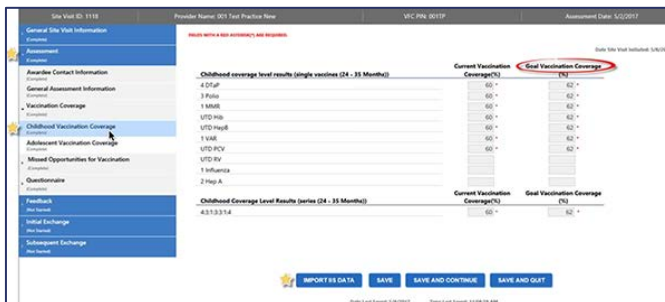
Site Visit ID: 1118 | Provider Name: 001 Test Practice New | VFC PIN: 001TP | Assessment Date: 5/2/2017

General Site Visit Information
(Complete)
Assessment
(Complete)
Awardee Contact Information
(Complete)
General Assessment Information
(Complete)
Vaccination Coverage
(Complete)
Childhood Vaccination Coverage
(Complete)
Adolescent Vaccination Coverage
(Complete)
Missed Opportunities for Vaccination
(Complete)
Questionnaire
(Complete)
Feedback
(Not Started)
Initial Exchange
(Not Started)
Subsequent Exchange
(Not Started)

FIELDS WITH A RED ASTERISK(*) ARE REQUIRED.

Date Site Visit Initiated: 5/8/20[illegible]

| Childhood coverage level results (single vaccines (24 - 35 Months)) | Current Vaccination Coverage(%) | Goal Vaccination Coverage (%) |
|---|---|---|
| 4 DTaP | 60 * | 62 * |
| 3 Polio | 60 * | 62 * |
| 1 MMR | 60 * | 62 * |
| UTD Hib | 60 * | 62 * |
| UTD HepB | 60 * | 62 * |
| 1 VAR | 60 * | 62 * |
| UTD PCV | 60 * | 62 * |
| UTD RV | | |
| 1 Influenza | | |
| 2 Hep A | | |

| Childhood Coverage Level Results (series (24 - 35 Months)) | Current Vaccination Coverage(%) | Goal Vaccination Coverage (%) |
|---|---|---|
| 4:3:1:3:3:1:4 | 60 * | 62 * |

IMPORT IIS DATA | SAVE | SAVE AND CONTINUE | SAVE AND QUIT

Date Last Saved: 5/8/2017 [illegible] Time Last Saved: 12:08:28 AM